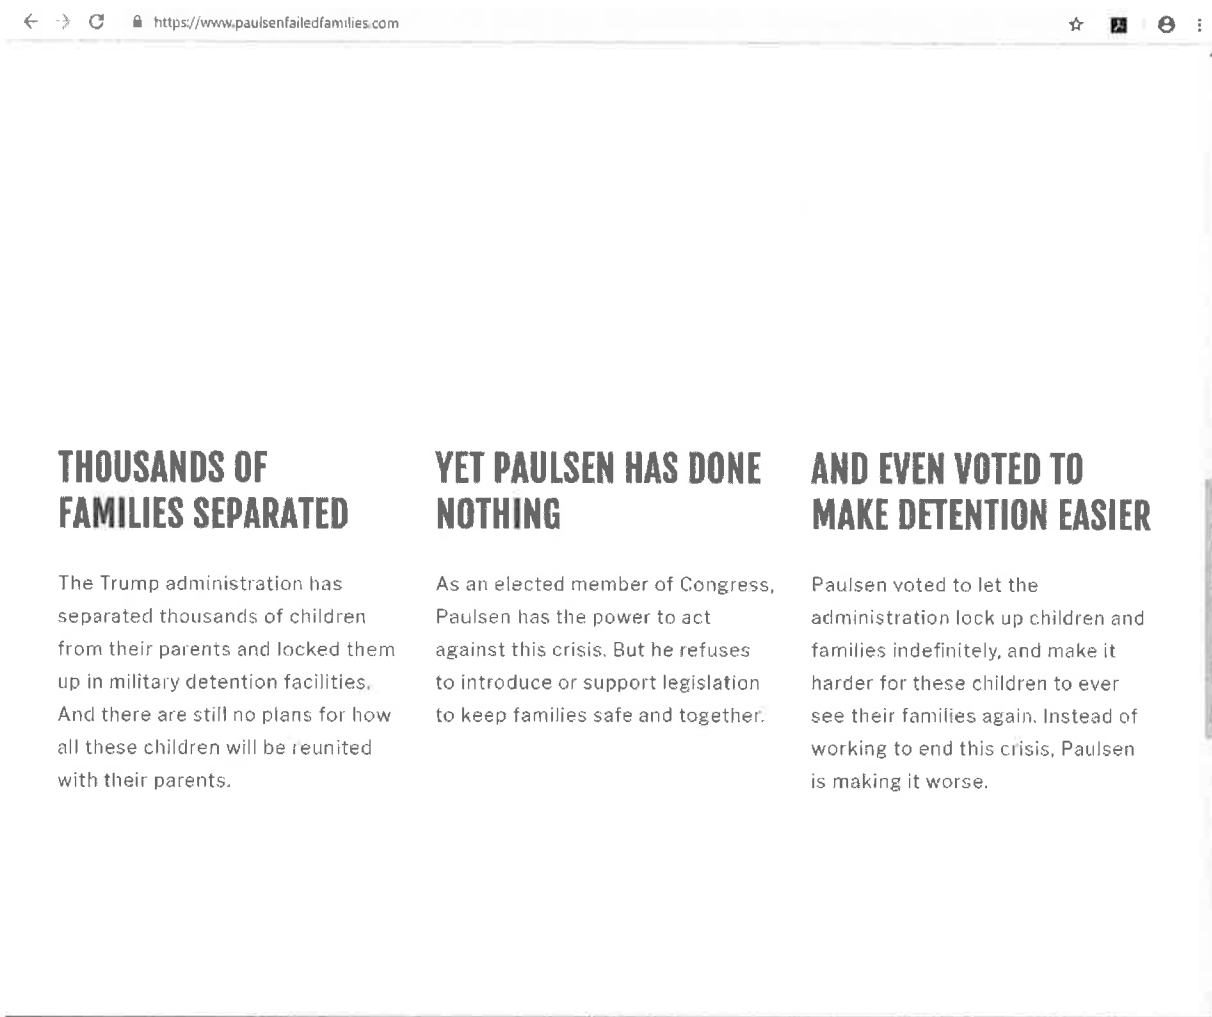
https://www.paulsenfailedfamilies.com

THOUSANDS OF FAMILIES SEPARATED

The Trump administration has separated thousands of children from their parents and locked them up in military detention facilities. And there are still no plans for how all these children will be reunited with their parents.

YET PAULSEN HAS DONE NOTHING

As an elected member of Congress, Paulsen has the power to act against this crisis. But he refuses to introduce or support legislation to keep families safe and together.

AND EVEN VOTED TO MAKE DETENTION EASIER

Paulsen voted to let the administration lock up children and families indefinitely, and make it harder for these children to ever see their families again. Instead of working to end this crisis, Paulsen is making it worse.